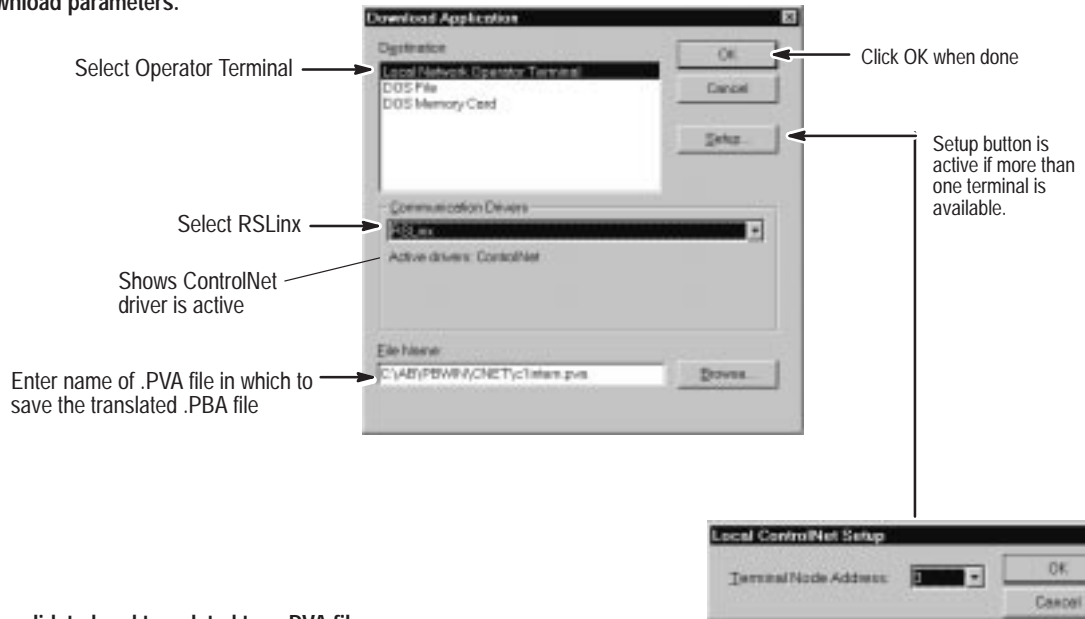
wnload parameters.

Download Application

Destination

Local Network Operator Terminal
DOS File
DOS Memory Card

OK

Cancel

Setup...

Communication Drivers

RSLinx

Active drivers: ControlNet

File Name

C:\AB\PBWIN\CNET\c1term.pva

Browse...

Select Operator Terminal

Select RSLinx

Shows ControlNet driver is active

Enter name of .PVA file in which to save the translated .PBA file

Click OK when done

Setup button is active if more than one terminal is available.

Local ControlNet Setup

Terminal Node Address:

3

OK

Cancel

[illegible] lidated and translated to a .PVA fil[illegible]